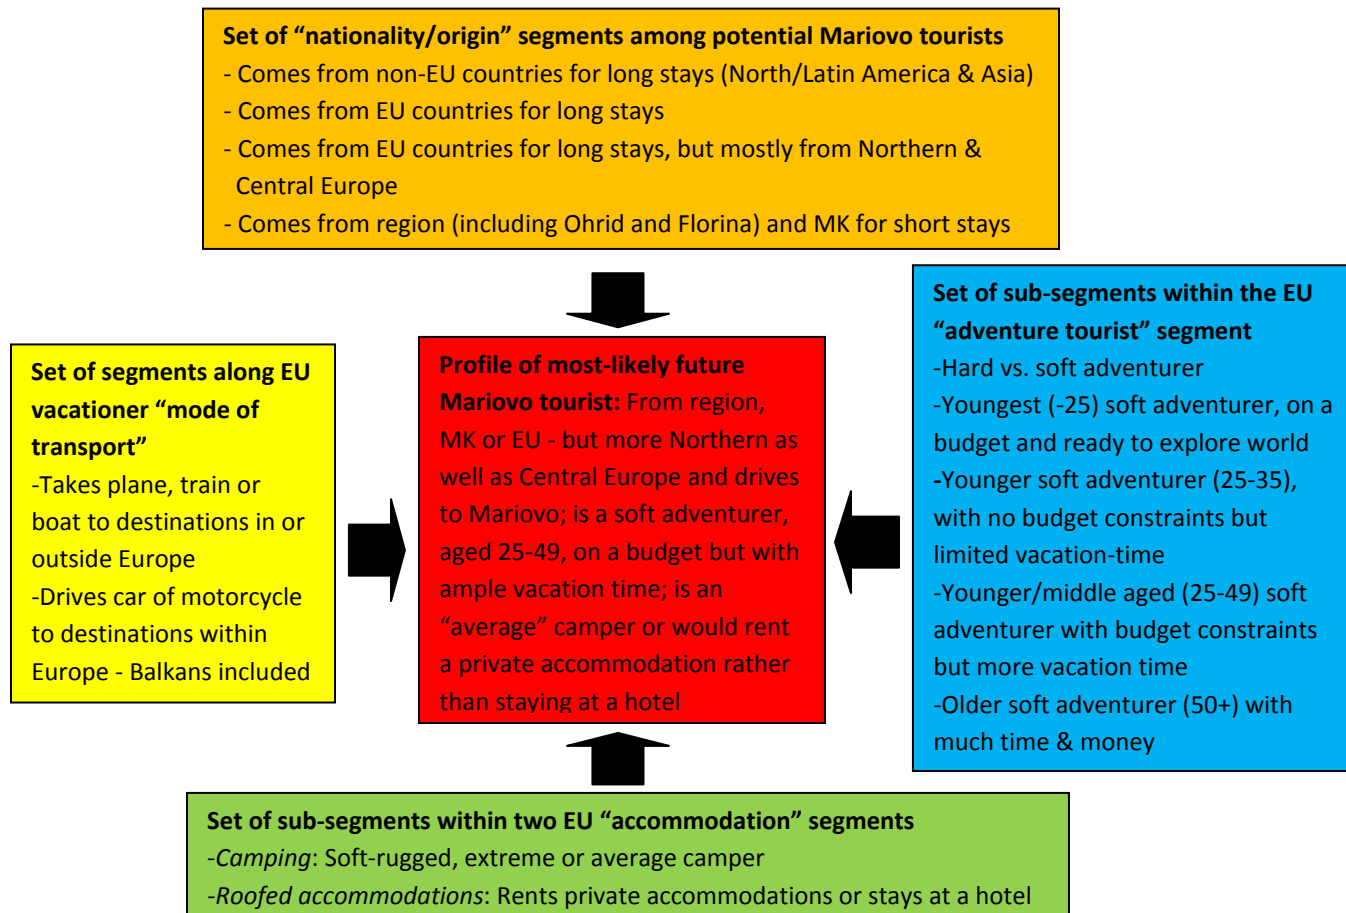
Set of “nationality/origin” segments among potential Mariovo tourists
- Comes from non-EU countries for long stays (North/Latin America & Asia)
- Comes from EU countries for long stays
- Comes from EU countries for long stays, but mostly from Northern & Central Europe
- Comes from region (including Ohrid and Florina) and MK for short stays

Set of segments along EU vacationer “mode of transport”
-Takes plane, train or boat to destinations in or outside Europe
-Drives car of motorcycle to destinations within Europe - Balkans included

Profile of most-likely future Mariovo tourist: From region, MK or EU - but more Northern as well as Central Europe and drives to Mariovo; is a soft adventurer, aged 25-49, on a budget but with ample vacation time; is an “average” camper or would rent a private accommodation rather than staying at a hotel

Set of sub-segments within the EU “adventure tourist” segment
-Hard vs. soft adventurer
-Youngest (-25) soft adventurer, on a budget and ready to explore world
-Younger soft adventurer (25-35), with no budget constraints but limited vacation-time
-Younger/middle aged (25-49) soft adventurer with budget constraints but more vacation time
-Older soft adventurer (50+) with much time & money

Set of sub-segments within two EU “accommodation” segments
-Camping: Soft-rugged, extreme or average camper
-Roofed accommodations: Rents private accommodations or stays at a hotel